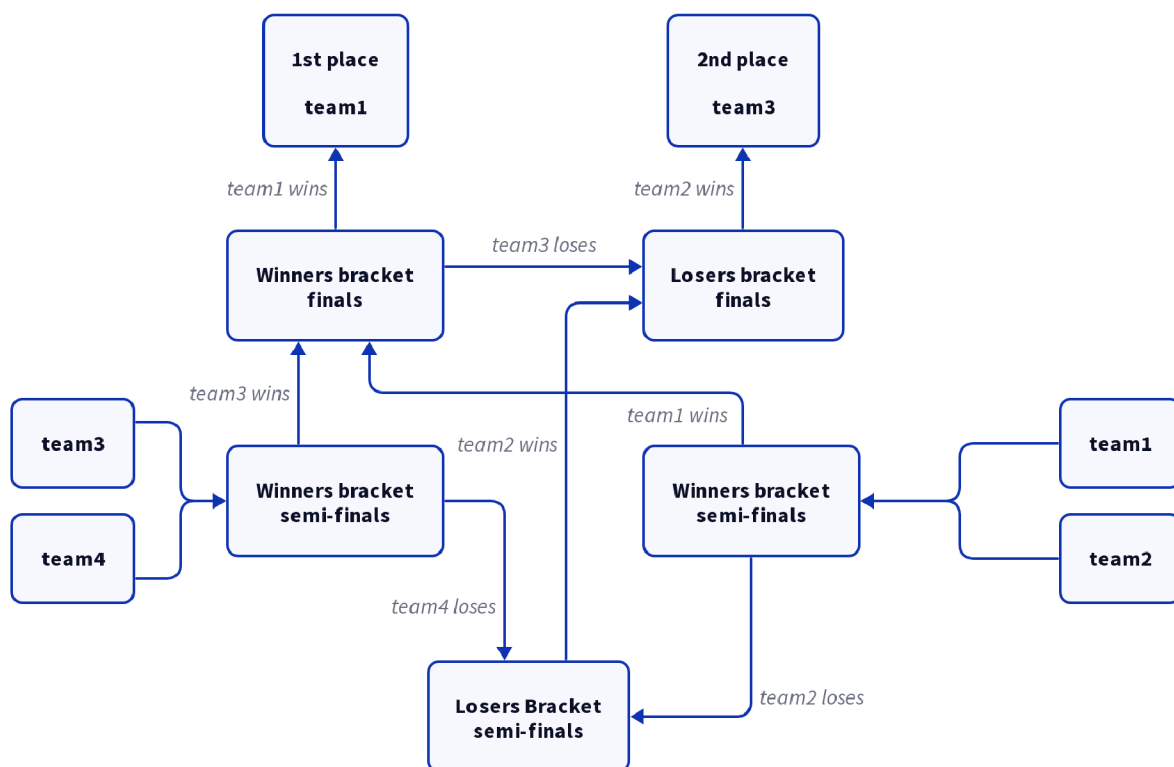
1st place

team1

2nd place

team3

team1 wins

team2 wins

team3 loses

Winners bracket finals

Losers bracket finals

team3 wins

team1 wins

team2 wins

team3

team4

Winners bracket semi-finals

Winners bracket semi-finals

team1

team2

team4 loses

team2 loses

Losers Bracket semi-finals